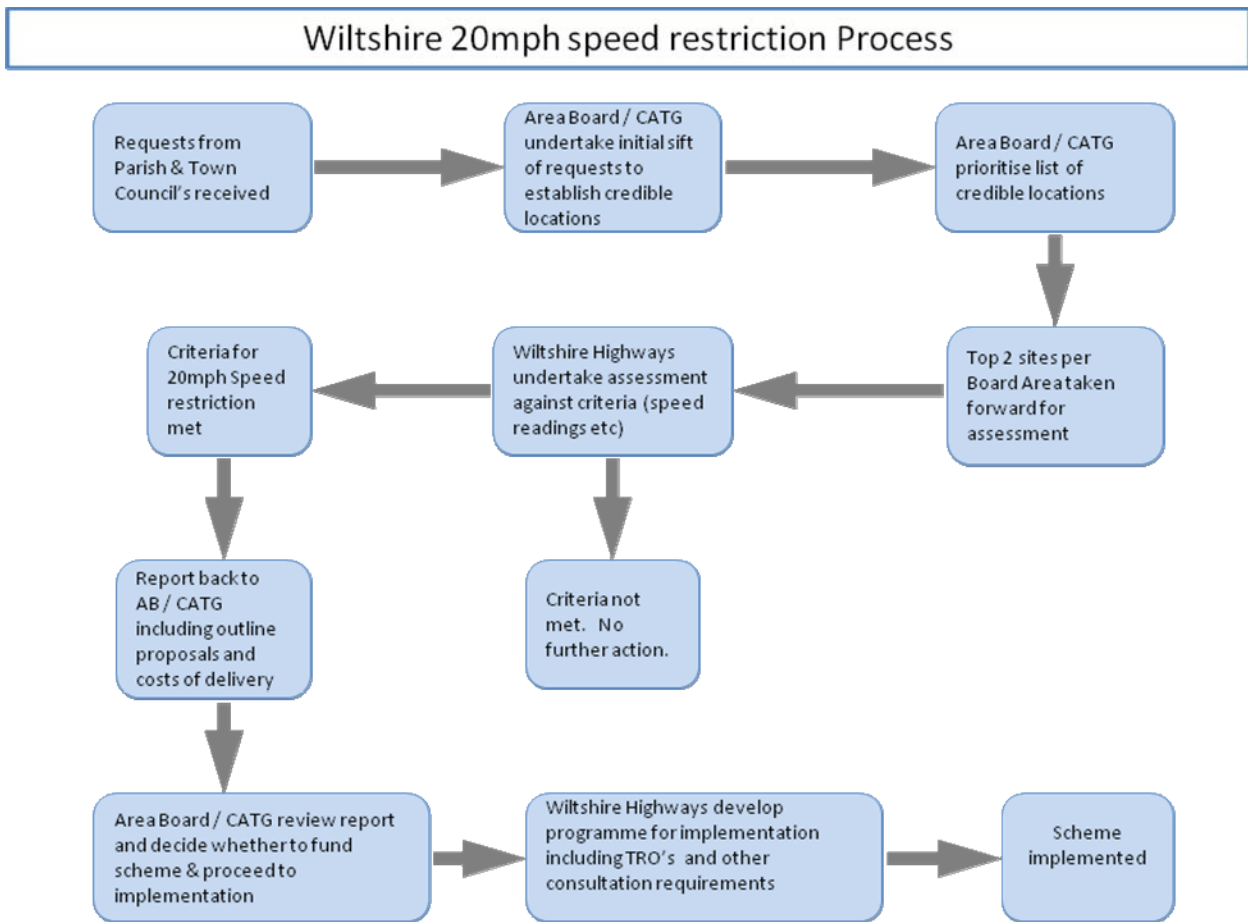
Wiltshire 20mph speed restriction Process

Requests from Parish & Town Council's received

Area Board / CATG undertake initial sift of requests to establish credible locations

Area Board / CATG prioritise list of credible locations

Top 2 sites per Board Area taken forward for assessment

Wiltshire Highways undertake assessment against criteria (speed readings etc)

Criteria for 20mph Speed restriction met

Criteria not met. No further action.

Report back to AB / CATG including outline proposals and costs of delivery

Area Board / CATG review report and decide whether to fund scheme & proceed to implementation

Wiltshire Highways develop programme for implementation including TRO's and other consultation requirements

Scheme implemented